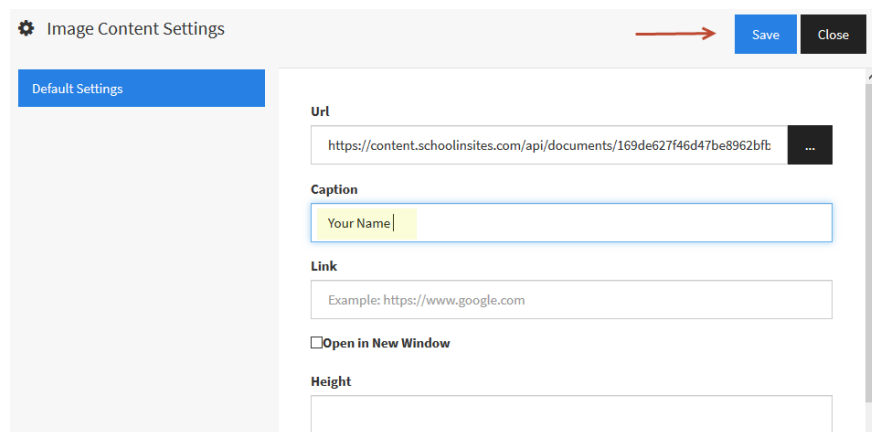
Image Content Settings

Save

Close

Default Settings

Url

https://content.schoolinsites.com/api/documents/169de627f46d47be8962bfb

...

Caption

Your Name

Link

Example: https://www.google.com

Open in New Window

Height